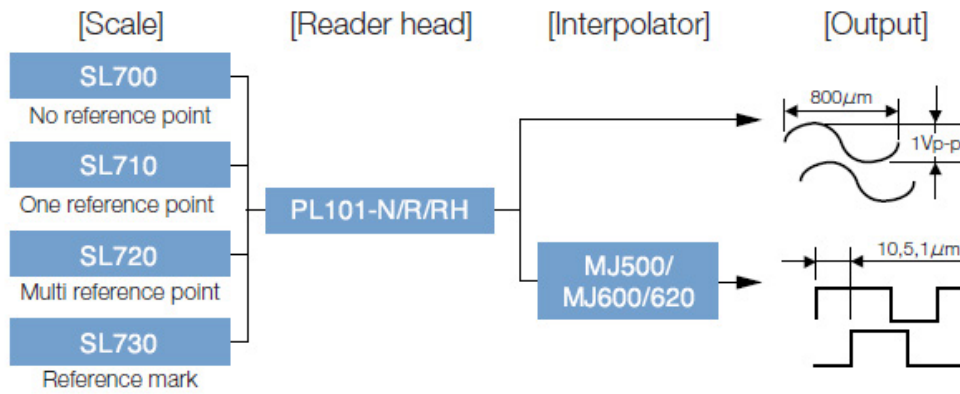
[Scale]

SL700
No reference point

SL710
One reference point

SL720
Multi reference point

SL730
Reference mark

[Reader head]

PL101-N/R/RH

[Interpolator]

MJ500/
MJ600/620

[Output]

800$\mu$m

1Vp-p

10,5,1$\mu$m